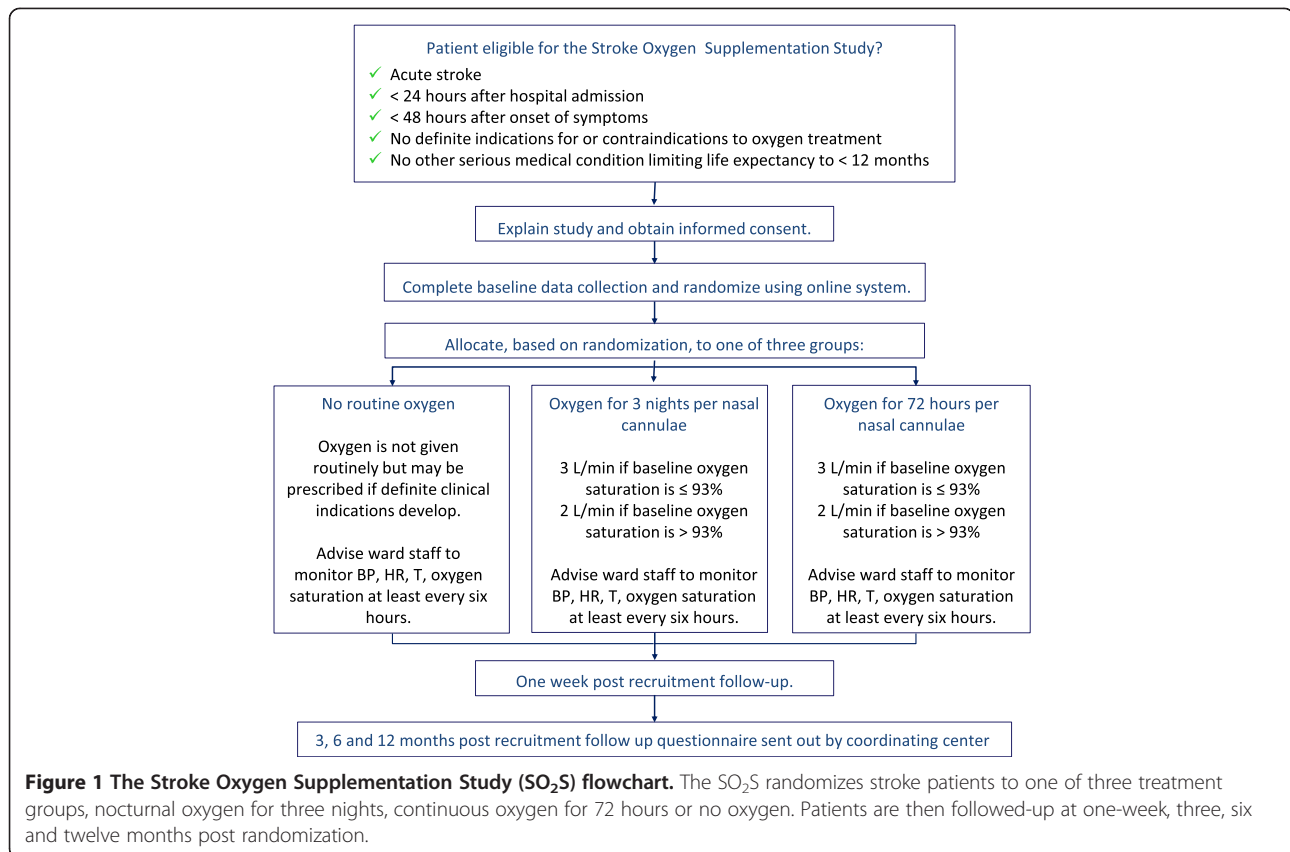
Patient eligible for the Stroke Oxygen Supplementation Study?
✓ Acute stroke
✓ < 24 hours after hospital admission
✓ < 48 hours after onset of symptoms
✓ No definite indications for or contraindications to oxygen treatment
✓ No other serious medical condition limiting life expectancy to < 12 months

Explain study and obtain informed consent.

Complete baseline data collection and randomize using online system.

Allocate, based on randomization, to one of three groups:

No routine oxygen

Oxygen is not given routinely but may be prescribed if definite clinical indications develop.

Advise ward staff to monitor BP, HR, T, oxygen saturation at least every six hours.

Oxygen for 3 nights per nasal cannulae

3 L/min if baseline oxygen saturation is ≤ 93%
2 L/min if baseline oxygen saturation is > 93%

Advise ward staff to monitor BP, HR, T, oxygen saturation at least every six hours.

Oxygen for 72 hours per nasal cannulae

3 L/min if baseline oxygen saturation is ≤ 93%
2 L/min if baseline oxygen saturation is > 93%

Advise ward staff to monitor BP, HR, T, oxygen saturation at least every six hours.

One week post recruitment follow-up.

3, 6 and 12 months post recruitment follow up questionnaire sent out by coordinating center

**Figure 1 The Stroke Oxygen Supplementation Study (SO$_2$S) flowchart.** The SO$_2$S randomizes stroke patients to one of three treatment groups, nocturnal oxygen for three nights, continuous oxygen for 72 hours or no oxygen. Patients are then followed-up at one-week, three, six and twelve months post randomization.